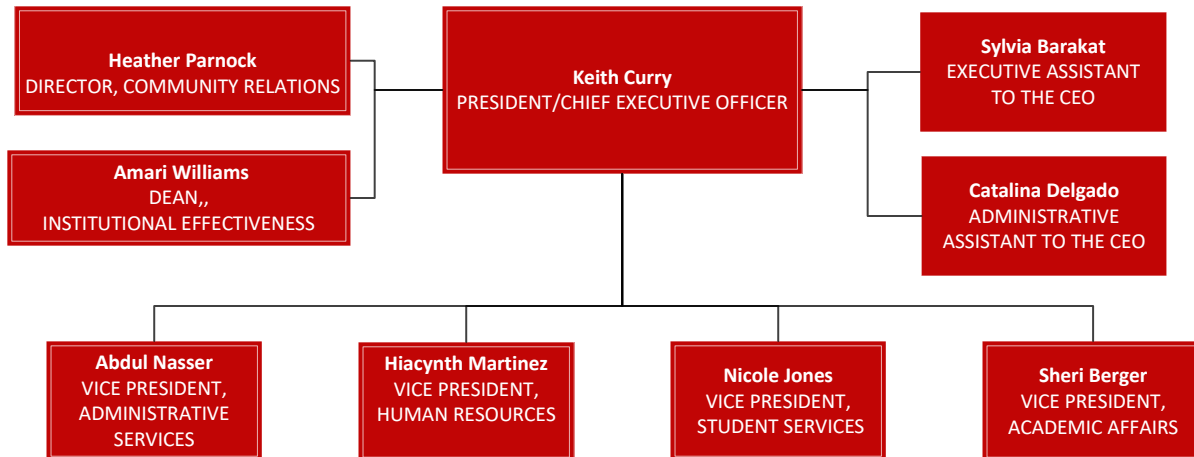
Heather Parnock
DIRECTOR, COMMUNITY RELATIONS

Amari Williams
DEAN,,
INSTITUTIONAL EFFECTIVENESS

Keith Curry
PRESIDENT/CHIEF EXECUTIVE OFFICER

Sylvia Barakat
EXECUTIVE ASSISTANT TO THE CEO

Catalina Delgado
ADMINISTRATIVE ASSISTANT TO THE CEO

Abdul Nasser
VICE PRESIDENT, ADMINISTRATIVE SERVICES

Hiacynth Martinez
VICE PRESIDENT, HUMAN RESOURCES

Nicole Jones
VICE PRESIDENT, STUDENT SERVICES

Sheri Berger
VICE PRESIDENT, ACADEMIC AFFAIRS